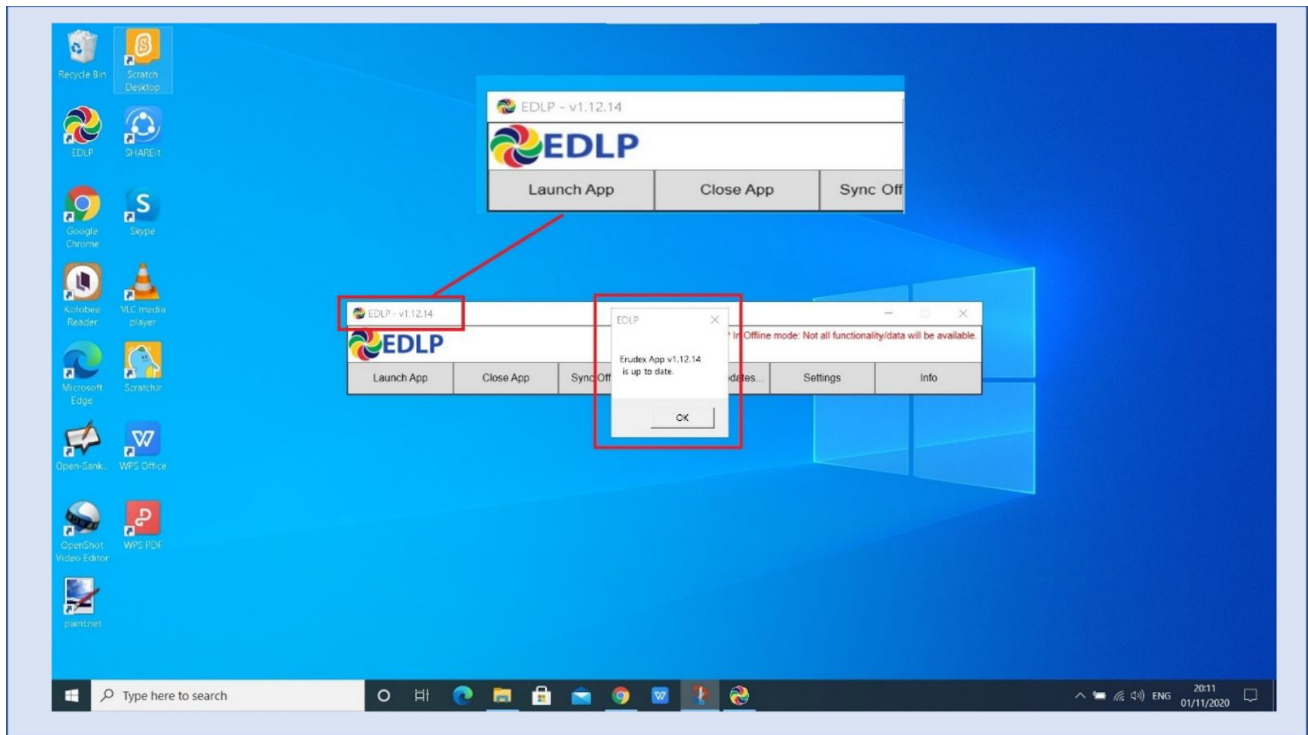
Recycle Bin
Scratch Desktop
EDLP
SHAREit
Google Chrome
Skype
Kotobee Reader
VLC media player
Microsoft Edge
ScratchJr
Open-Sank...
WPS Office
OpenShot Video Editor
WPS PDF
paint.net

EDLP - v1.12.14
EDLP
Launch App
Close App
Sync Off

EDLP - v1.12.14
EDLP
In Offline mode: Not all functionality/data will be available.
Launch App
Close App
Sync Off
...dates...
Settings
Info

EDLP
Erudex App v1.12.14 is up to date.
OK

Type here to search
ENG
20:11
01/11/2020